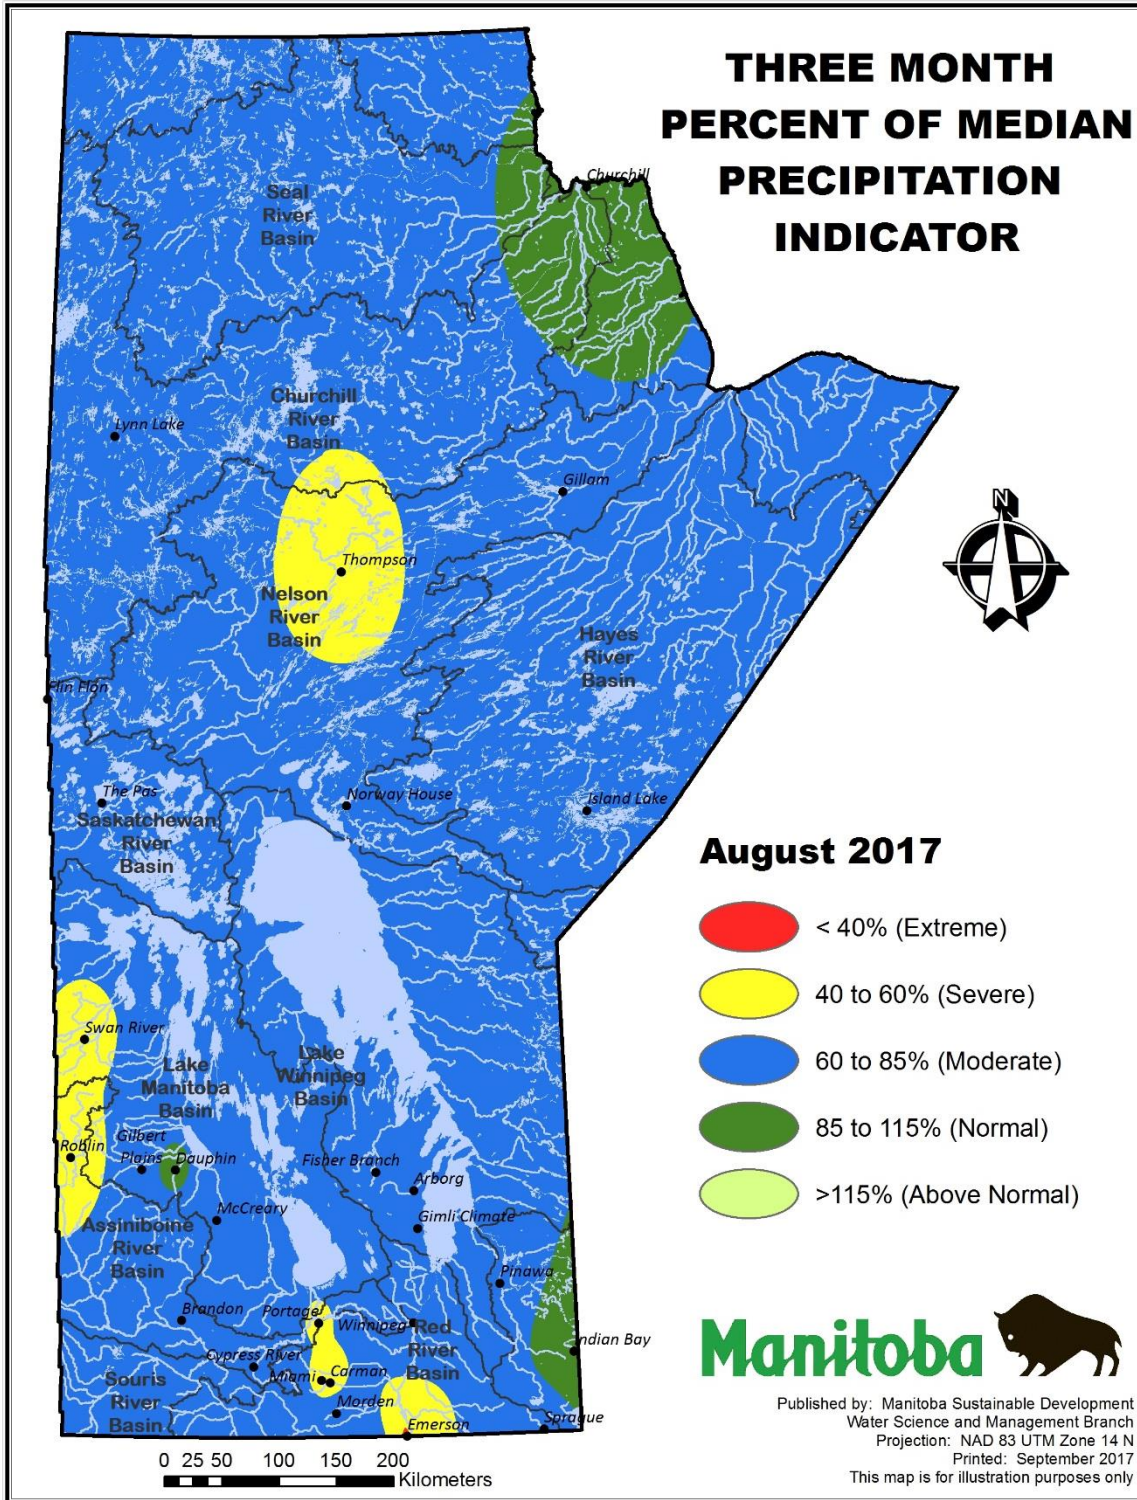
THREE MONTH PERCENT OF MEDIAN PRECIPITATION INDICATOR

Churchill

Seal River Basin

Churchill River Basin

Lynn Lake

Gillam

Thompson

Nelson River Basin

Hayes River Basin

Flin Flon

The Pas

Norway House

Island Lake

Saskatchewan River Basin

August 2017

< 40% (Extreme)

40 to 60% (Severe)

60 to 85% (Moderate)

85 to 115% (Normal)

>115% (Above Normal)

Swan River

Lake Manitoba Basin

Lake Winnipeg Basin

Roblin

Gilbert Plains

Dauphin

Fisher Branch

Arborg

McCreary

Gimli Climate

Assiniboine River Basin

Pinawa

Brandon

Portage

Winnipeg

Red River Basin

Indian Bay

Cypress River

Miami

Carman

Souris River Basin

Morden

Emerson

Sprague

0 25 50 100 150 200 Kilometers

Manitoba

Published by: Manitoba Sustainable Development
Water Science and Management Branch
Projection: NAD 83 UTM Zone 14 N
Printed: September 2017
This map is for illustration purposes only